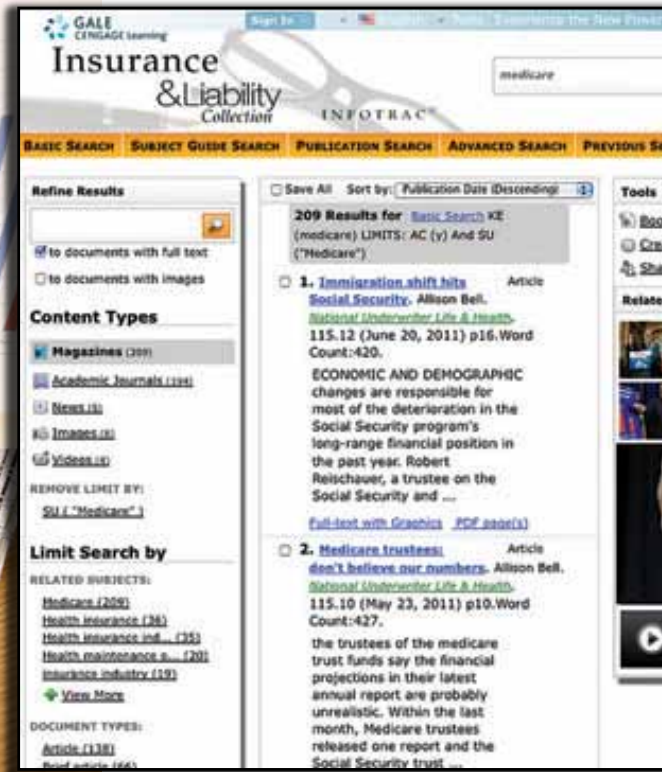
GALE CENGAGE Learning

Sign In

Insurance &Liability Collection

INFOTRAC

medicare

BASIC SEARCH SUBJECT GUIDE SEARCH PUBLICATION SEARCH ADVANCED SEARCH PREVIOUS S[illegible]

Refine Results

to documents with full text

to documents with images

Content Types

Magazines (209)

Academic Journals (194)

News (1)

Images (8)

Videos (4)

REMOVE LIMIT BY:

SU ( "Medicare" )

Limit Search by

RELATED SUBJECTS:

Medicare (209)

Health insurance (36)

Health insurance ind... (35)

Health maintenance o... (20)

Insurance industry (19)

View More

DOCUMENT TYPES:

Article (138)

Brief article (66)

Save All Sort by: Publication Date (Descending)

209 Results for Basic Search KE (medicare) LIMITS: AC (y) And SU ("Medicare")

1. Immigration shift hits Social Security. Allison Bell. National Underwriter Life & Health. 115.12 (June 20, 2011) p16.Word Count:420. Article

ECONOMIC AND DEMOGRAPHIC changes are responsible for most of the deterioration in the Social Security program's long-range financial position in the past year. Robert Reischauer, a trustee on the Social Security and ...

Full-text with Graphics PDF page(s)

2. Medicare trustees: don't believe our numbers. Allison Bell. National Underwriter Life & Health. 115.10 (May 23, 2011) p10.Word Count:427. Article

the trustees of the medicare trust funds say the financial projections in their latest annual report are probably unrealistic. Within the last month, Medicare trustees released one report and the Social Security trust ...

Tools

Boo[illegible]

Cre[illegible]

Sha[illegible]

Relate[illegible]